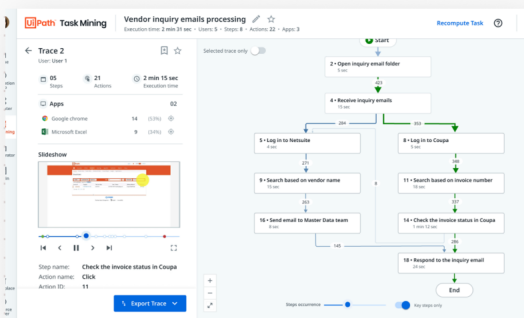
UiPath Task Mining

Vendor inquiry emails processing

Execution time: 2 min 31 sec • Users: 5 • Steps: 8 • Actions: 22 • Apps: 3

Recompute Task

Trace 2

User: User 1

05
Steps

21
Actions

2 min 15 sec
Execution time

Apps 02

Google chrome 14 (53%)

Microsoft Excel 9 (34%)

Slideshow

Step name: Check the invoice status in Coupa

Action name: Click

Action ID: 11

Export Trace

Selected trace only

Start

2 • Open inquiry email folder
5 sec

425

4 • Receive inquiry emails
5 sec

284

855

5 • Log in to Netsuite
4 sec

271

9 • Search based on vendor name
10 sec

263

16 • Send email to Master Data team
8 sec

145

8 • Log in to Coupa
5 sec

398

11 • Search based on invoice number
12 sec

337

14 • Check the invoice status in Coupa
14 sec

286

18 • Respond to the inquiry email
24 sec

End

Steps occurrence

Key steps only